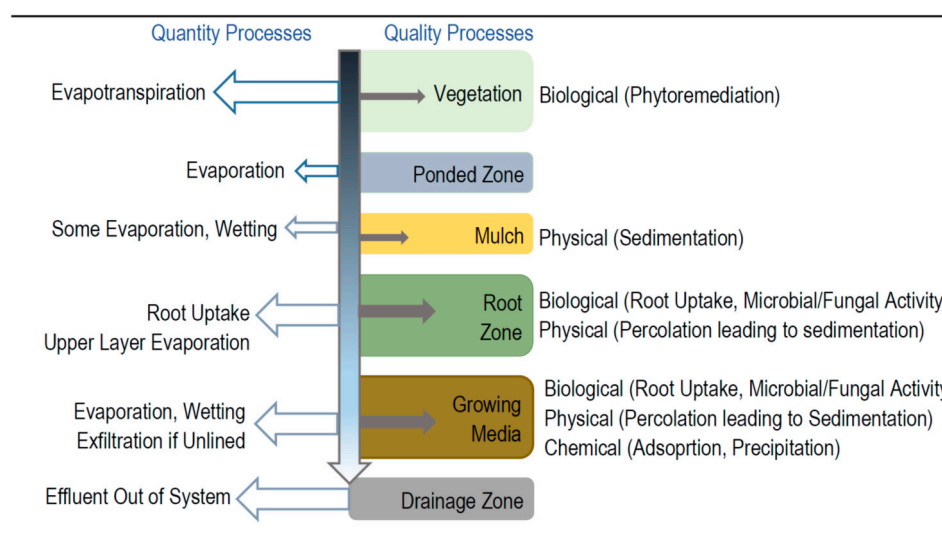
Quantity Processes

Quality Processes

Evapotranspiration

Vegetation

Biological (Phytoremediation)

Evaporation

Ponded Zone

Some Evaporation, Wetting

Mulch

Physical (Sedimentation)

Root Uptake
Upper Layer Evaporation

Root Zone

Biological (Root Uptake, Microbial/Fungal Activity
Physical (Percolation leading to sedimentation)

Evaporation, Wetting
Exfiltration if Unlined

Growing Media

Biological (Root Uptake, Microbial/Fungal Activity
Physical (Percolation leading to Sedimentation)
Chemical (Adsoprtion, Precipitation)

Effluent Out of System

Drainage Zone